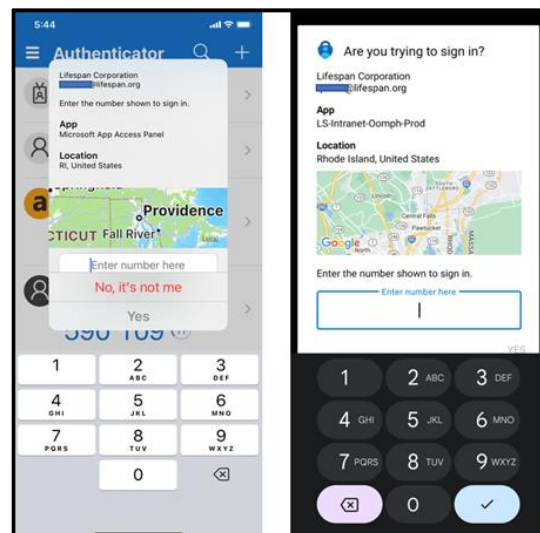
5:44

Authenticator

Lifespan Corporation
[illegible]@lifespan.org

Enter the number shown to sign in.

App
Microsoft App Access Panel

Location
RI, United States

Providence
CTICUT Fall River

Enter number here

No, it's not me

Yes

590 109

1
2 ABC
3 DEF
4 GHI
5 JKL
6 MNO
7 PQRS
8 TUV
9 WXYZ
0

Are you trying to sign in?

Lifespan Corporation
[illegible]@lifespan.org

App
LS-Intranet-Oomph-Prod

Location
Rhode Island, United States

Central Falls
Pawtucket
Google

Enter the number shown to sign in.

Enter number here

YES

1
2 ABC
3 DEF
4 GHI
5 JKL
6 MNO
7 PQRS
8 TUV
9 WXYZ
0